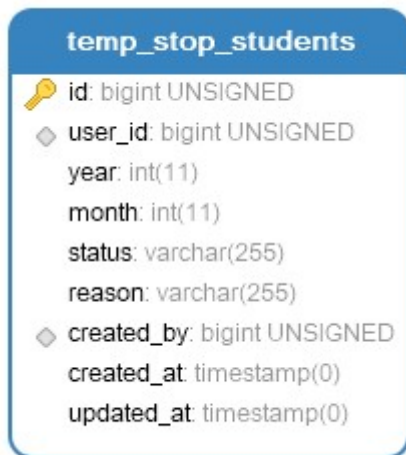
temp_stop_students

id: bigint UNSIGNED
user_id: bigint UNSIGNED
year: int(11)
month: int(11)
status: varchar(255)
reason: varchar(255)
created_by: bigint UNSIGNED
created_at: timestamp(0)
updated_at: timestamp(0)